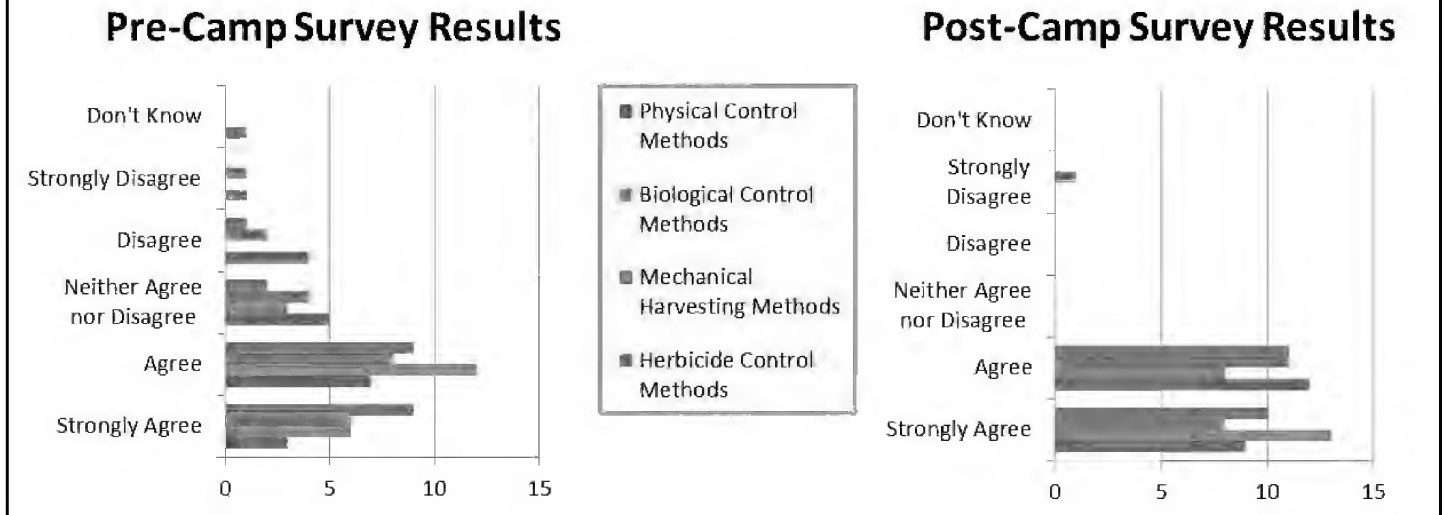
Pre-Camp Survey Results

Don't Know

Strongly Disagree

Disagree

Neither Agree nor Disagree

Agree

Strongly Agree

0 5 10 15

Physical Control Methods

Biological Control Methods

Mechanical Harvesting Methods

Herbicide Control Methods

Post-Camp Survey Results

Don't Know

Strongly Disagree

Disagree

Neither Agree nor Disagree

Agree

Strongly Agree

0 5 10 15